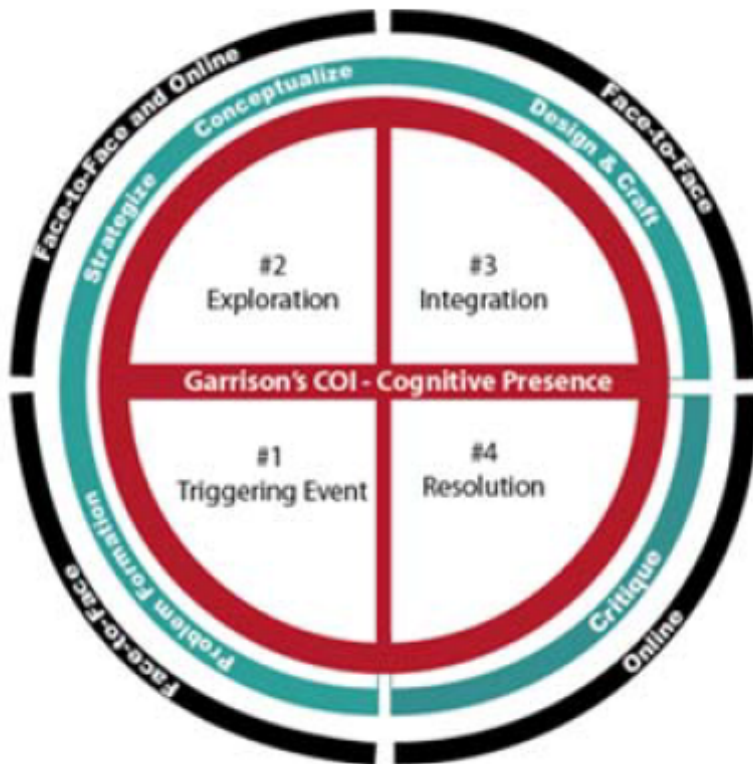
Face-to-Face and Online

Face-to-Face

Online

Face-to-Face

Strategize

Conceptualize

Design & Craft

Critique

Problem Formation

#2
Exploration

#3
Integration

Garrison's COI - Cognitive Presence

#1
Triggering Event

#4
Resolution